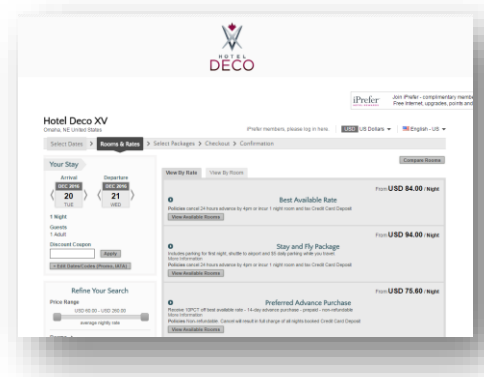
HOTEL
DECO

iPrefer
Join iPrefer - complimentary memb
Free internet, upgrades, points and

Hotel Deco XV
Omaha, NE United States

iPrefer members, please log in here.
USD US Dollars
English - US

Select Dates > Rooms & Rates > Select Packages > Checkout > Confirmation

Your Stay

Arrival
DEC 2016
20
TUE

Departure
DEC 2016
21
WED

1 Night
Guests
1 Adult
Discount Coupon
Apply
+ Edit Dates/Codes (Promo, IATA)

Refine Your Search
Price Range
USD 60.00 - USD 260.00
average nightly rate

Compare Rooms

View By Rate
View By Room

From USD 84.00 / Night
Best Available Rate
Policies cancel 24 hours advance by 4pm or incur 1 night room and tax Credit Card Deposit
View Available Rooms

From USD 94.00 / Night
Stay and Fly Package
Includes parking for first night, shuttle to airport and 90 daily parking while you travel
More information
Policies cancel 24 hours advance by 4pm or incur 1 night room and tax Credit Card Deposit
View Available Rooms

From USD 75.60 / Night
Preferred Advance Purchase
Receive 10PCT off best available rate - 14-day advance purchase - prepaid - non-refundable
More information
Policies non-refundable. Cancel will result in full charge of all nights booked Credit Card Deposit
View Available Rooms